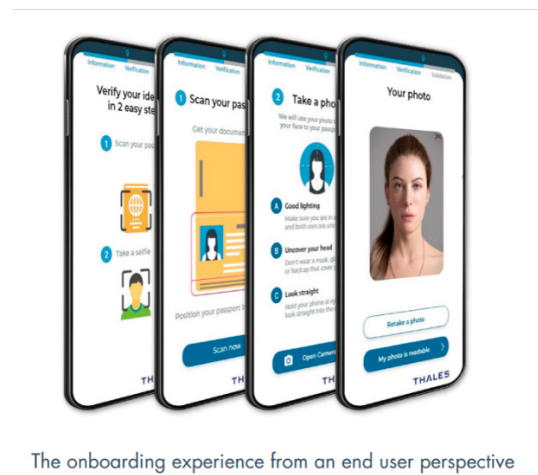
Information Verification

Verify your ide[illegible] in 2 easy ste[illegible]

1 Scan your pa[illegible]

2 Take a selfie

THAL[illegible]

Information Verification

1 Scan your pas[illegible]

Get your documen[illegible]

Position your passport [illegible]

Scan now

THA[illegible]

Information Verification

2 Take a photo

We will use your photo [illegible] your face to your passp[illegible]

A Good lighting

Make sure you are in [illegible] and both ears are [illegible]

B Uncover your head

Don't wear a mask, gl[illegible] or hat/cap that cover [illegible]

C Look straight

Hold your phone at ey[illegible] look straight into the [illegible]

Open Camera

THA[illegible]

Information Verification Validation

Your photo

Retake a photo

My photo is readable

THALES

The onboarding experience from an end user perspective